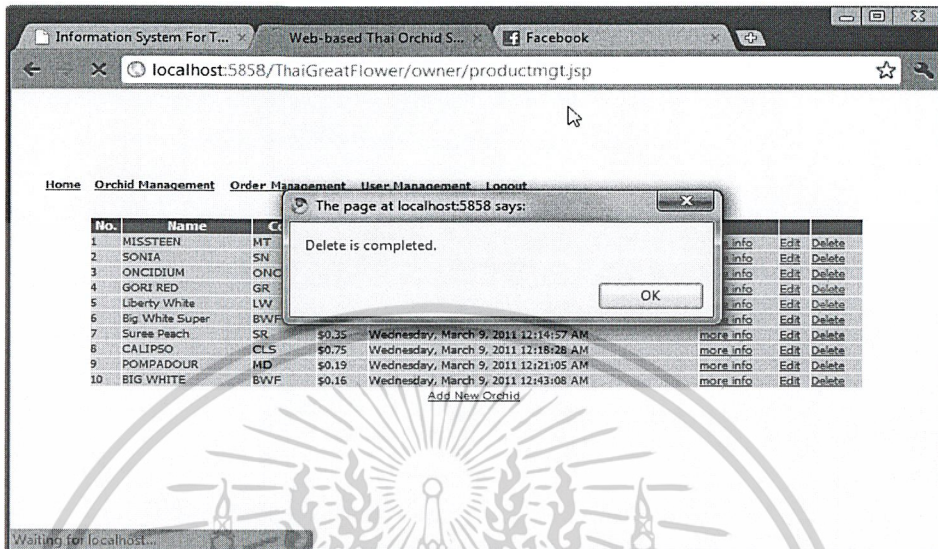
Information System For T... ×
Web-based Thai Orchid S... ×
Facebook ×

localhost:5858/ThaiGreatFlower/owner/productmgt.jsp

Home Orchid Management Order Management User Management Logout

The page at localhost:5858 says:

Delete is completed.

OK

| No. | Name | Co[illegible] | | | | | |
|---|---|---|---|---|---|---|---|
| 1 | MISSTEEN | MT | | | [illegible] info | Edit | Delete |
| 2 | SONIA | SN | | | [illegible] info | Edit | Delete |
| 3 | ONCIDIUM | ONC | | | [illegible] info | Edit | Delete |
| 4 | GORI RED | GR | | | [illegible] info | Edit | Delete |
| 5 | Liberty White | LW | | | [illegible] info | Edit | Delete |
| 6 | Big White Super | BWF | | | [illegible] info | Edit | Delete |
| 7 | Suree Peach | SR | $0.35 | Wednesday, March 9, 2011 12:14:57 AM | more info | Edit | Delete |
| 8 | CALIPSO | CLS | $0.75 | Wednesday, March 9, 2011 12:18:28 AM | more info | Edit | Delete |
| 9 | POMPADOUR | MD | $0.19 | Wednesday, March 9, 2011 12:21:05 AM | more info | Edit | Delete |
| 10 | BIG WHITE | BWF | $0.16 | Wednesday, March 9, 2011 12:43:08 AM | more info | Edit | Delete |

Add New Orchid

Waiting for localhost...